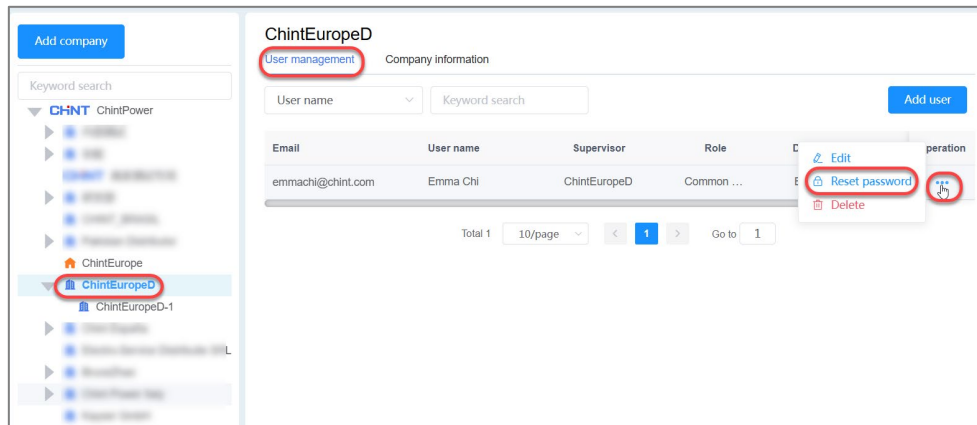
Add company

Keyword search

CHNT ChintPower

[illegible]

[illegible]

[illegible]

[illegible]

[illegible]

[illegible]

ChintEurope

ChintEuropeD

ChintEuropeD-1

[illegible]

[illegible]L

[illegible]

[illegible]

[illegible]

ChintEuropeD

User management Company information

User name

Keyword search

Add user

| Email | User name | Supervisor | Role | D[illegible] | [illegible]peration |
|---|---|---|---|---|---|
| emmachi@chint.com | Emma Chi | ChintEuropeD | Common … | E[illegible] | ••• |

Edit

Reset password

Delete

Total 1 10/page 1 Go to 1